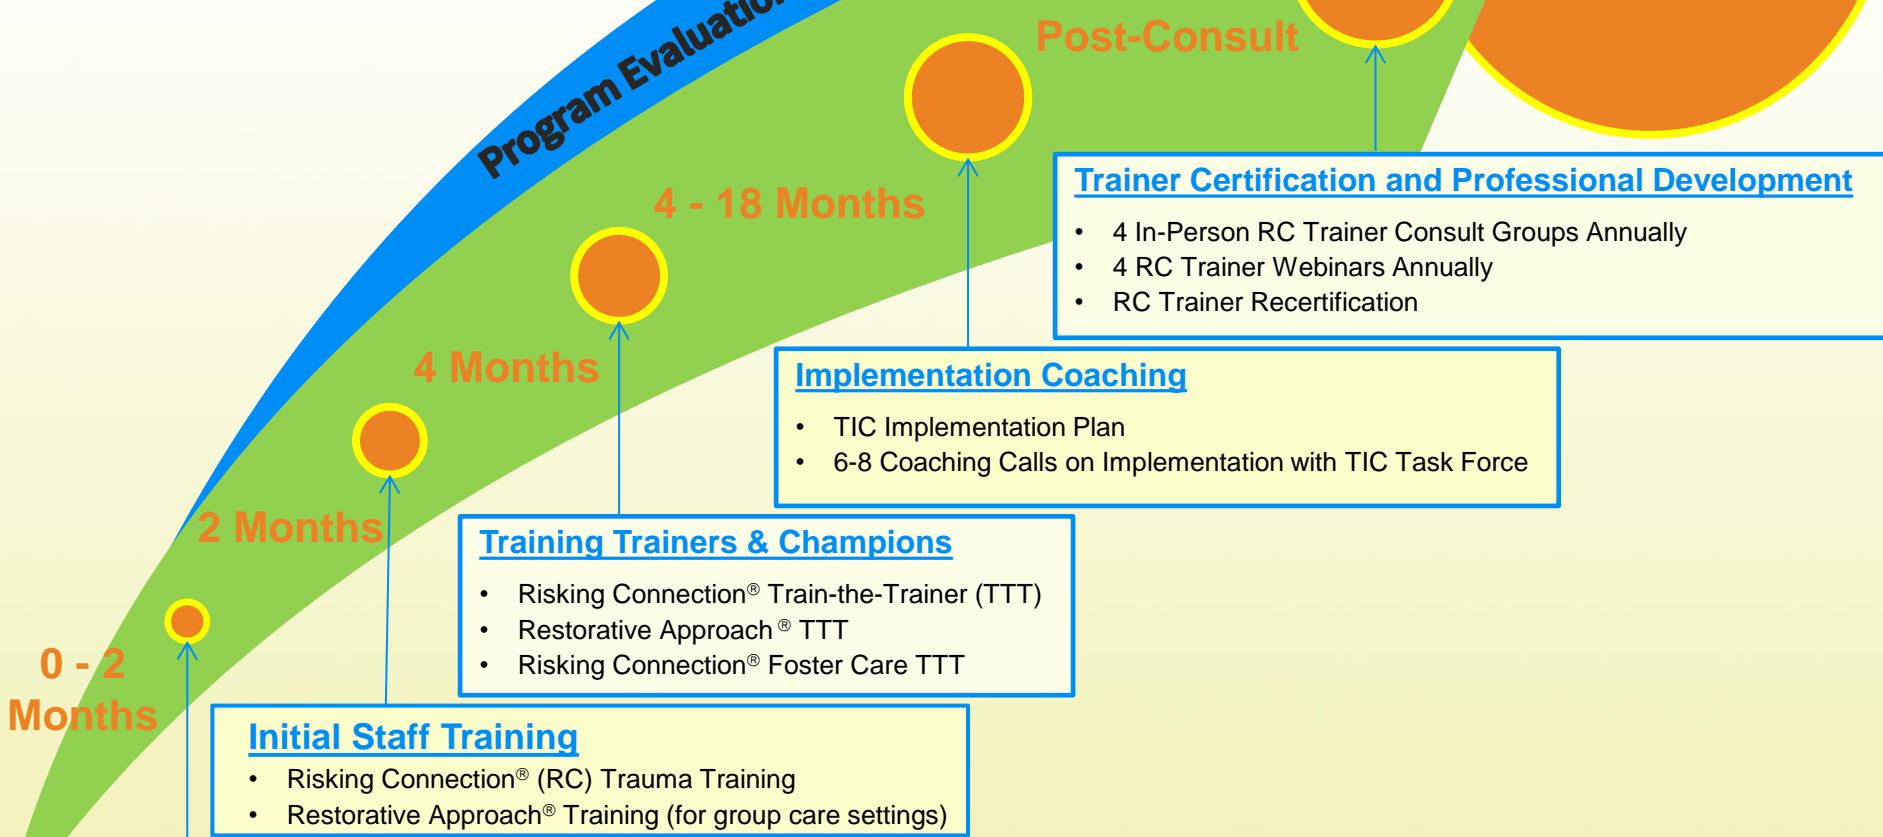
Program Evaluatio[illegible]

Post-Consult

4 - 18 Months

4 Months

2 Months

0 - 2 Months

Trainer Certification and Professional Development

- 4 In-Person RC Trainer Consult Groups Annually
- 4 RC Trainer Webinars Annually
- RC Trainer Recertification

Implementation Coaching

- TIC Implementation Plan
- 6-8 Coaching Calls on Implementation with TIC Task Force

Training Trainers & Champions

- Risking Connection® Train-the-Trainer (TTT)
- Restorative Approach ® TTT
- Risking Connection® Foster Care TTT

Initial Staff Training

- Risking Connection® (RC) Trauma Training
- Restorative Approach® Training (for group care settings)